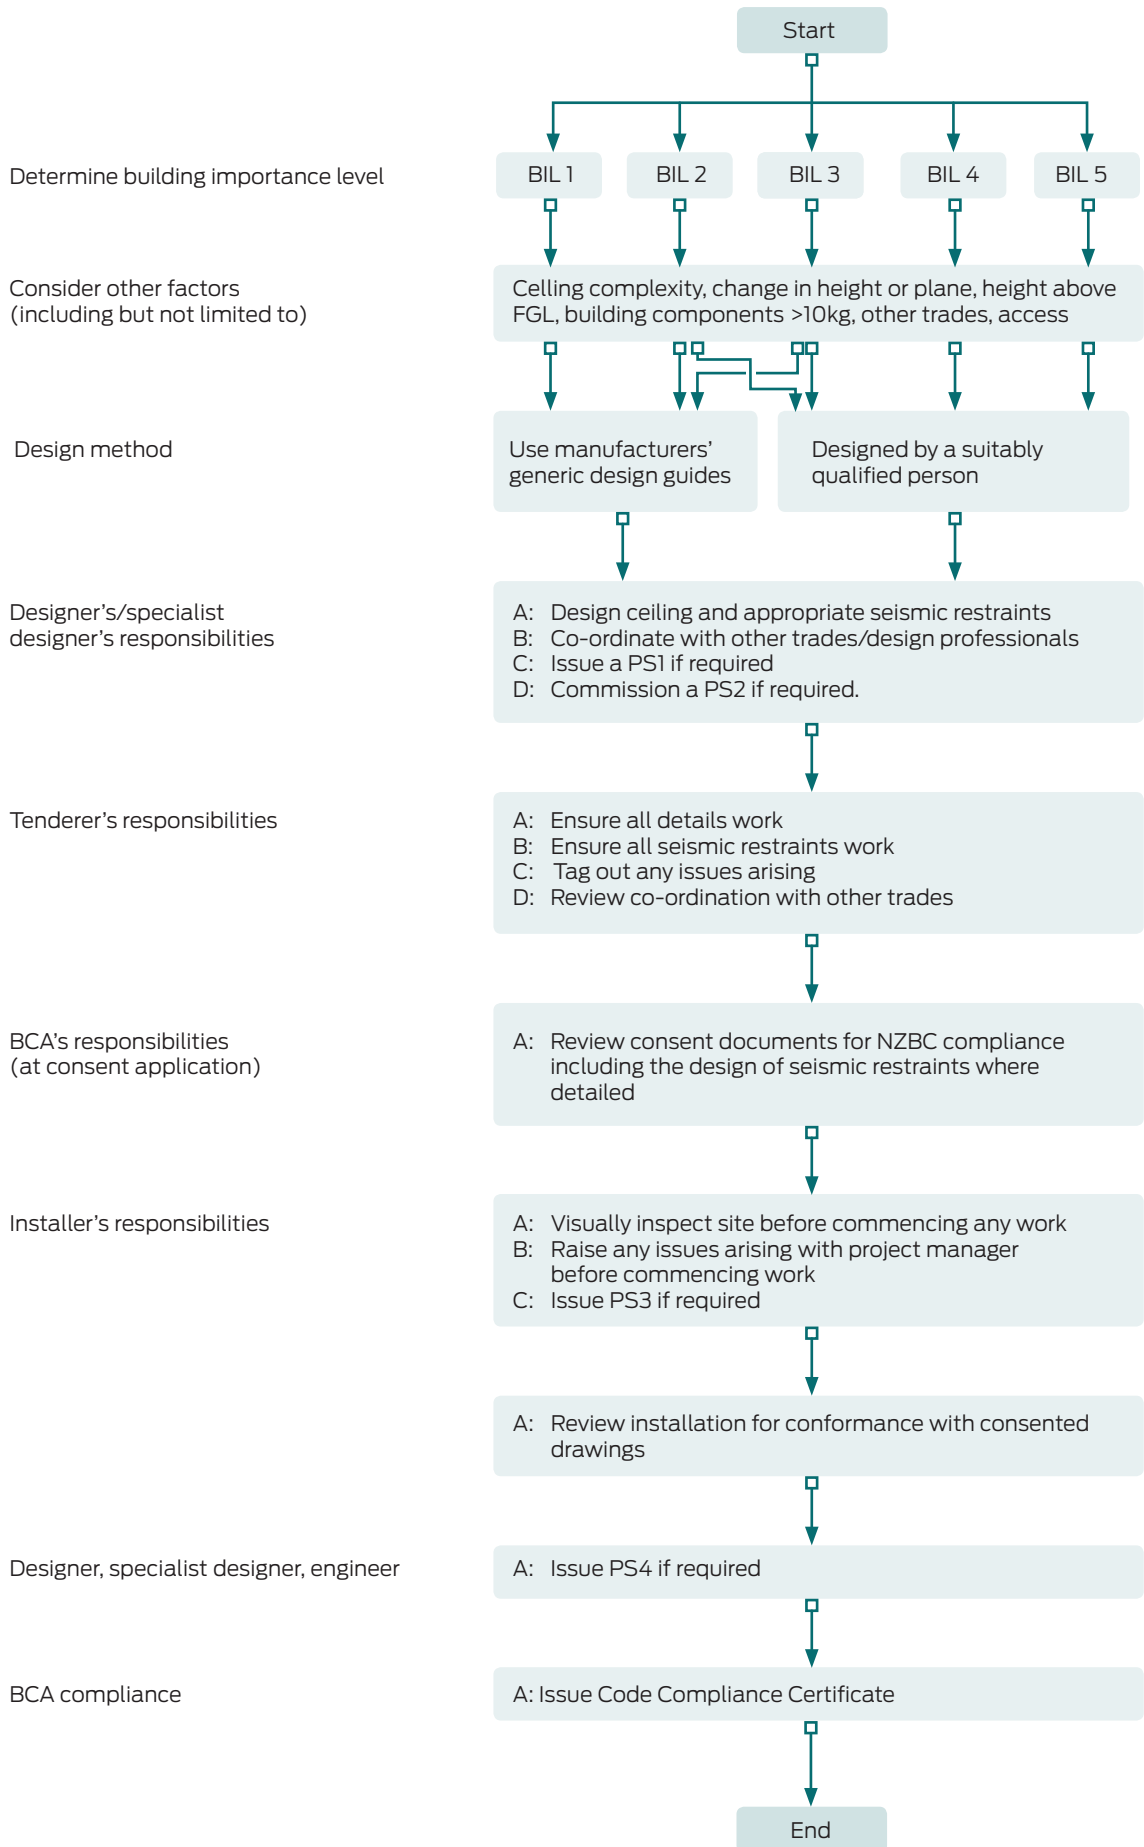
Start

Determine building importance level

BIL 1 BIL 2 BIL 3 BIL 4 BIL 5

Consider other factors (including but not limited to)

Ceiling complexity, change in height or plane, height above FGL, building components >10kg, other trades, access

Design method

Use manufacturers' generic design guides

Designed by a suitably qualified person

Designer's/specialist designer's responsibilities

A: Design ceiling and appropriate seismic restraints
B: Co-ordinate with other trades/design professionals
C: Issue a PS1 if required
D: Commission a PS2 if required.

Tenderer's responsibilities

A: Ensure all details work
B: Ensure all seismic restraints work
C: Tag out any issues arising
D: Review co-ordination with other trades

BCA's responsibilities (at consent application)

A: Review consent documents for NZBC compliance including the design of seismic restraints where detailed

Installer's responsibilities

A: Visually inspect site before commencing any work
B: Raise any issues arising with project manager before commencing work
C: Issue PS3 if required

A: Review installation for conformance with consented drawings

Designer, specialist designer, engineer

A: Issue PS4 if required

BCA compliance

A: Issue Code Compliance Certificate

End